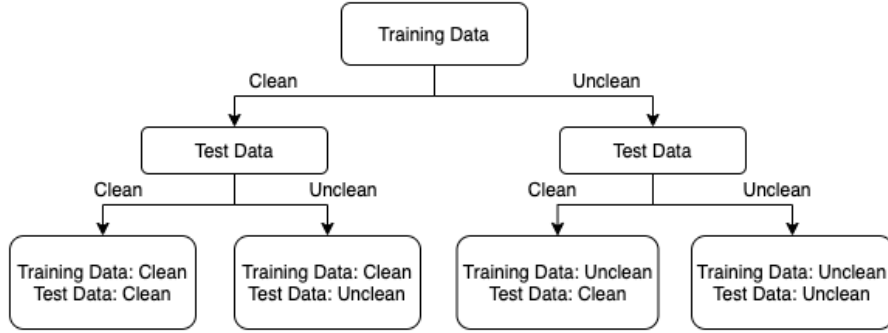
Training Data

Clean

Unclean

Test Data

Clean

Unclean

Test Data

Clean

Unclean

Training Data: Clean
Test Data: Clean

Training Data: Clean
Test Data: Unclean

Training Data: Unclean
Test Data: Clean

Training Data: Unclean
Test Data: Unclean